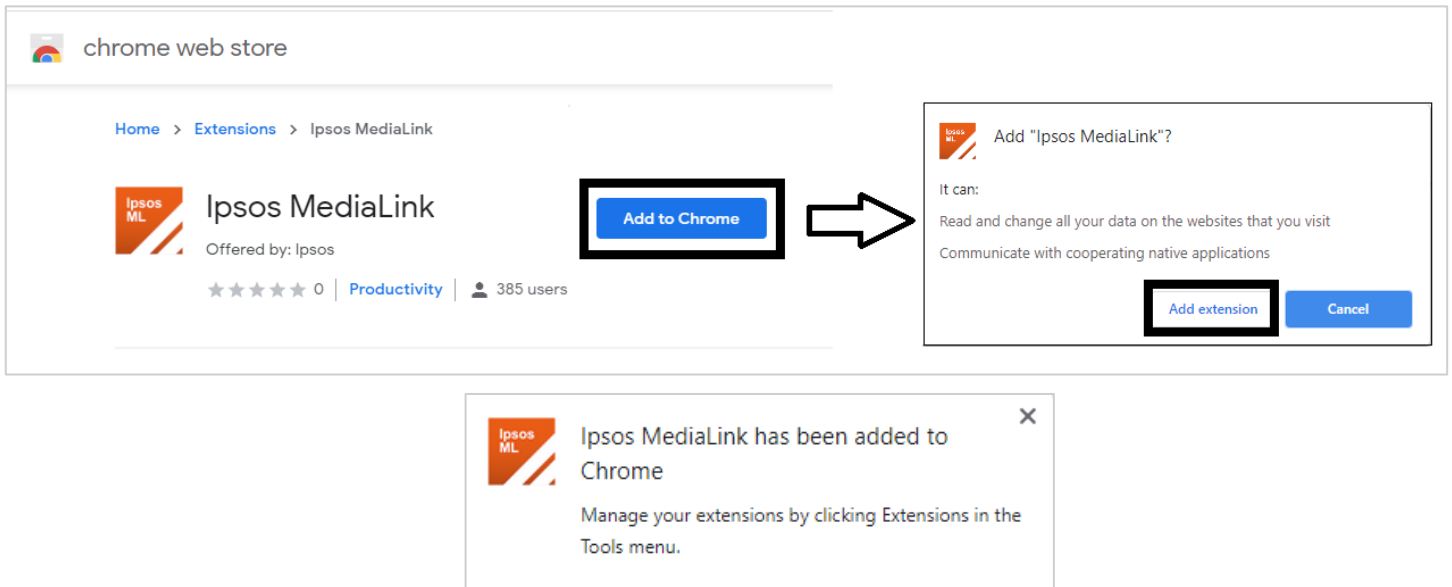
chrome web store

Home > Extensions > Ipsos MediaLink

Ipsos ML

Ipsos MediaLink

Offered by: Ipsos

0 | Productivity | 385 users

Add to Chrome

Ipsos ML

Add "Ipsos MediaLink"?

It can:

Read and change all your data on the websites that you visit

Communicate with cooperating native applications

Add extension

Cancel

Ipsos ML

Ipsos MediaLink has been added to Chrome

×

Manage your extensions by clicking Extensions in the Tools menu.